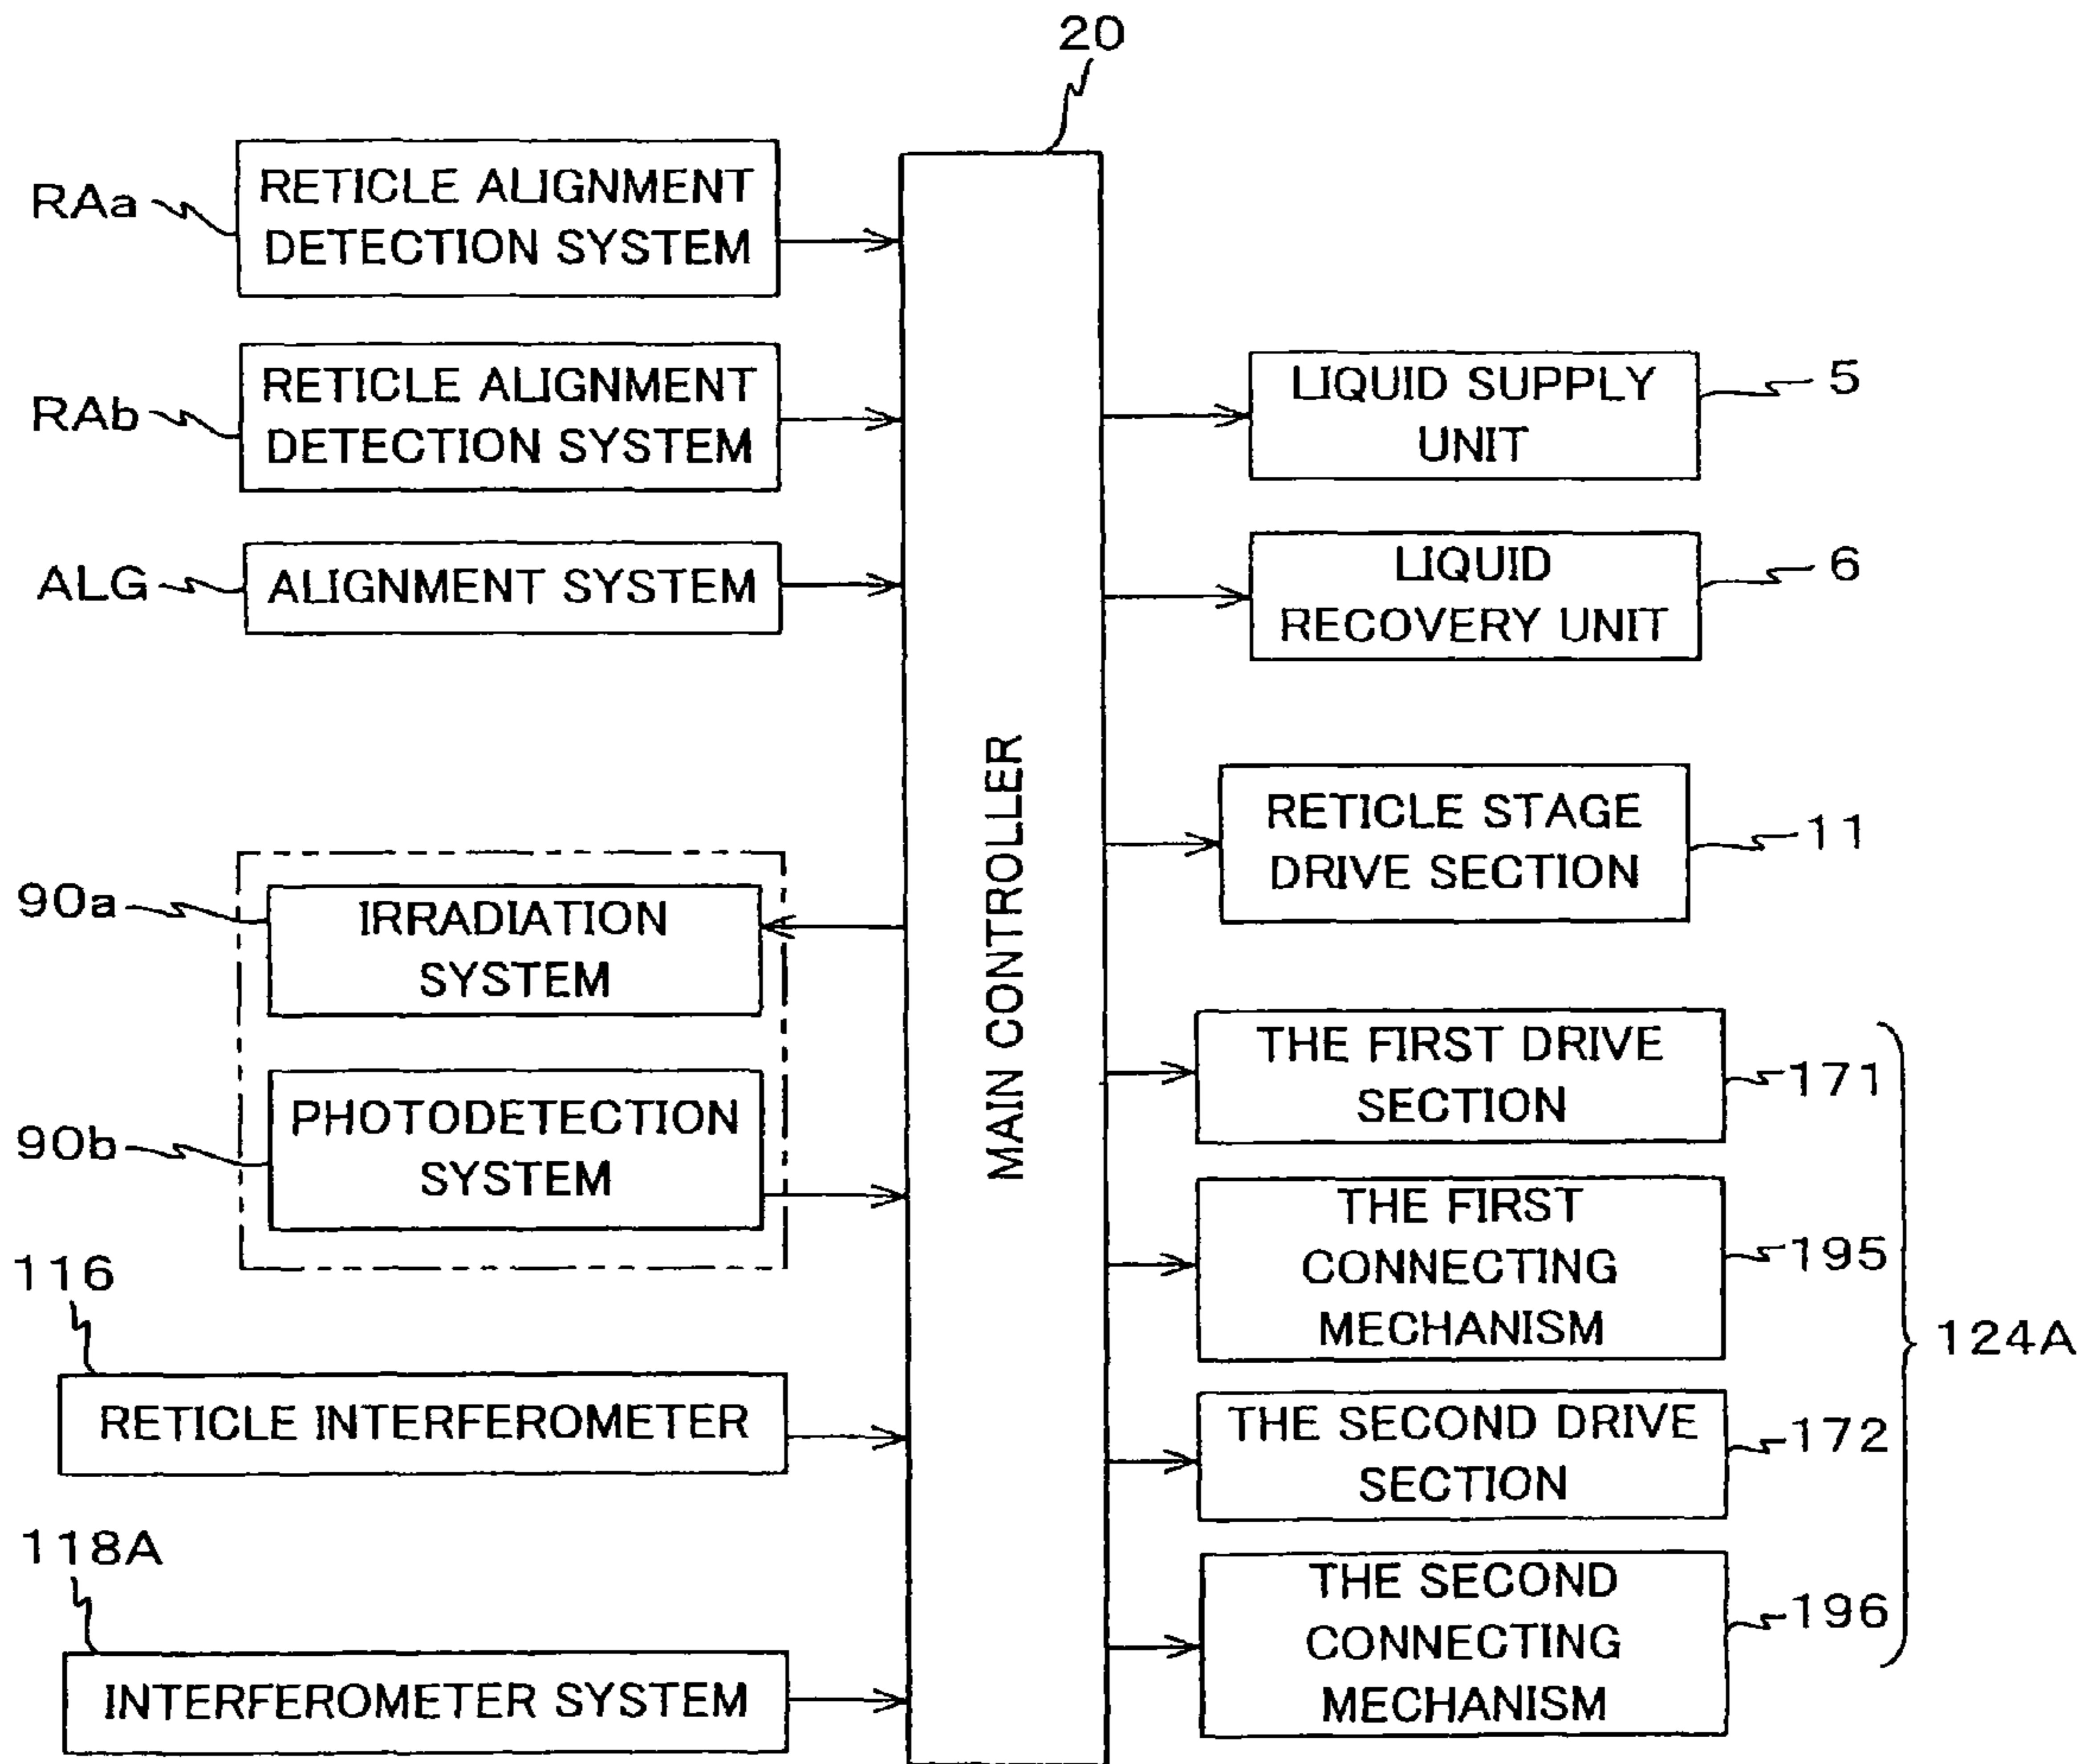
20

RAa RETICLE ALIGNMENT DETECTION SYSTEM

RAb RETICLE ALIGNMENT DETECTION SYSTEM

ALG ALIGNMENT SYSTEM

90a IRRADIATION SYSTEM

90b PHOTODETECTION SYSTEM

116

RETICLE INTERFEROMETER

118A

INTERFEROMETER SYSTEM

MAIN CONTROLLER

LIQUID SUPPLY UNIT 5

LIQUID RECOVERY UNIT 6

RETICLE STAGE DRIVE SECTION 11

THE FIRST DRIVE SECTION 171

THE FIRST CONNECTING MECHANISM 195

THE SECOND DRIVE SECTION 172

THE SECOND CONNECTING MECHANISM 196

124A